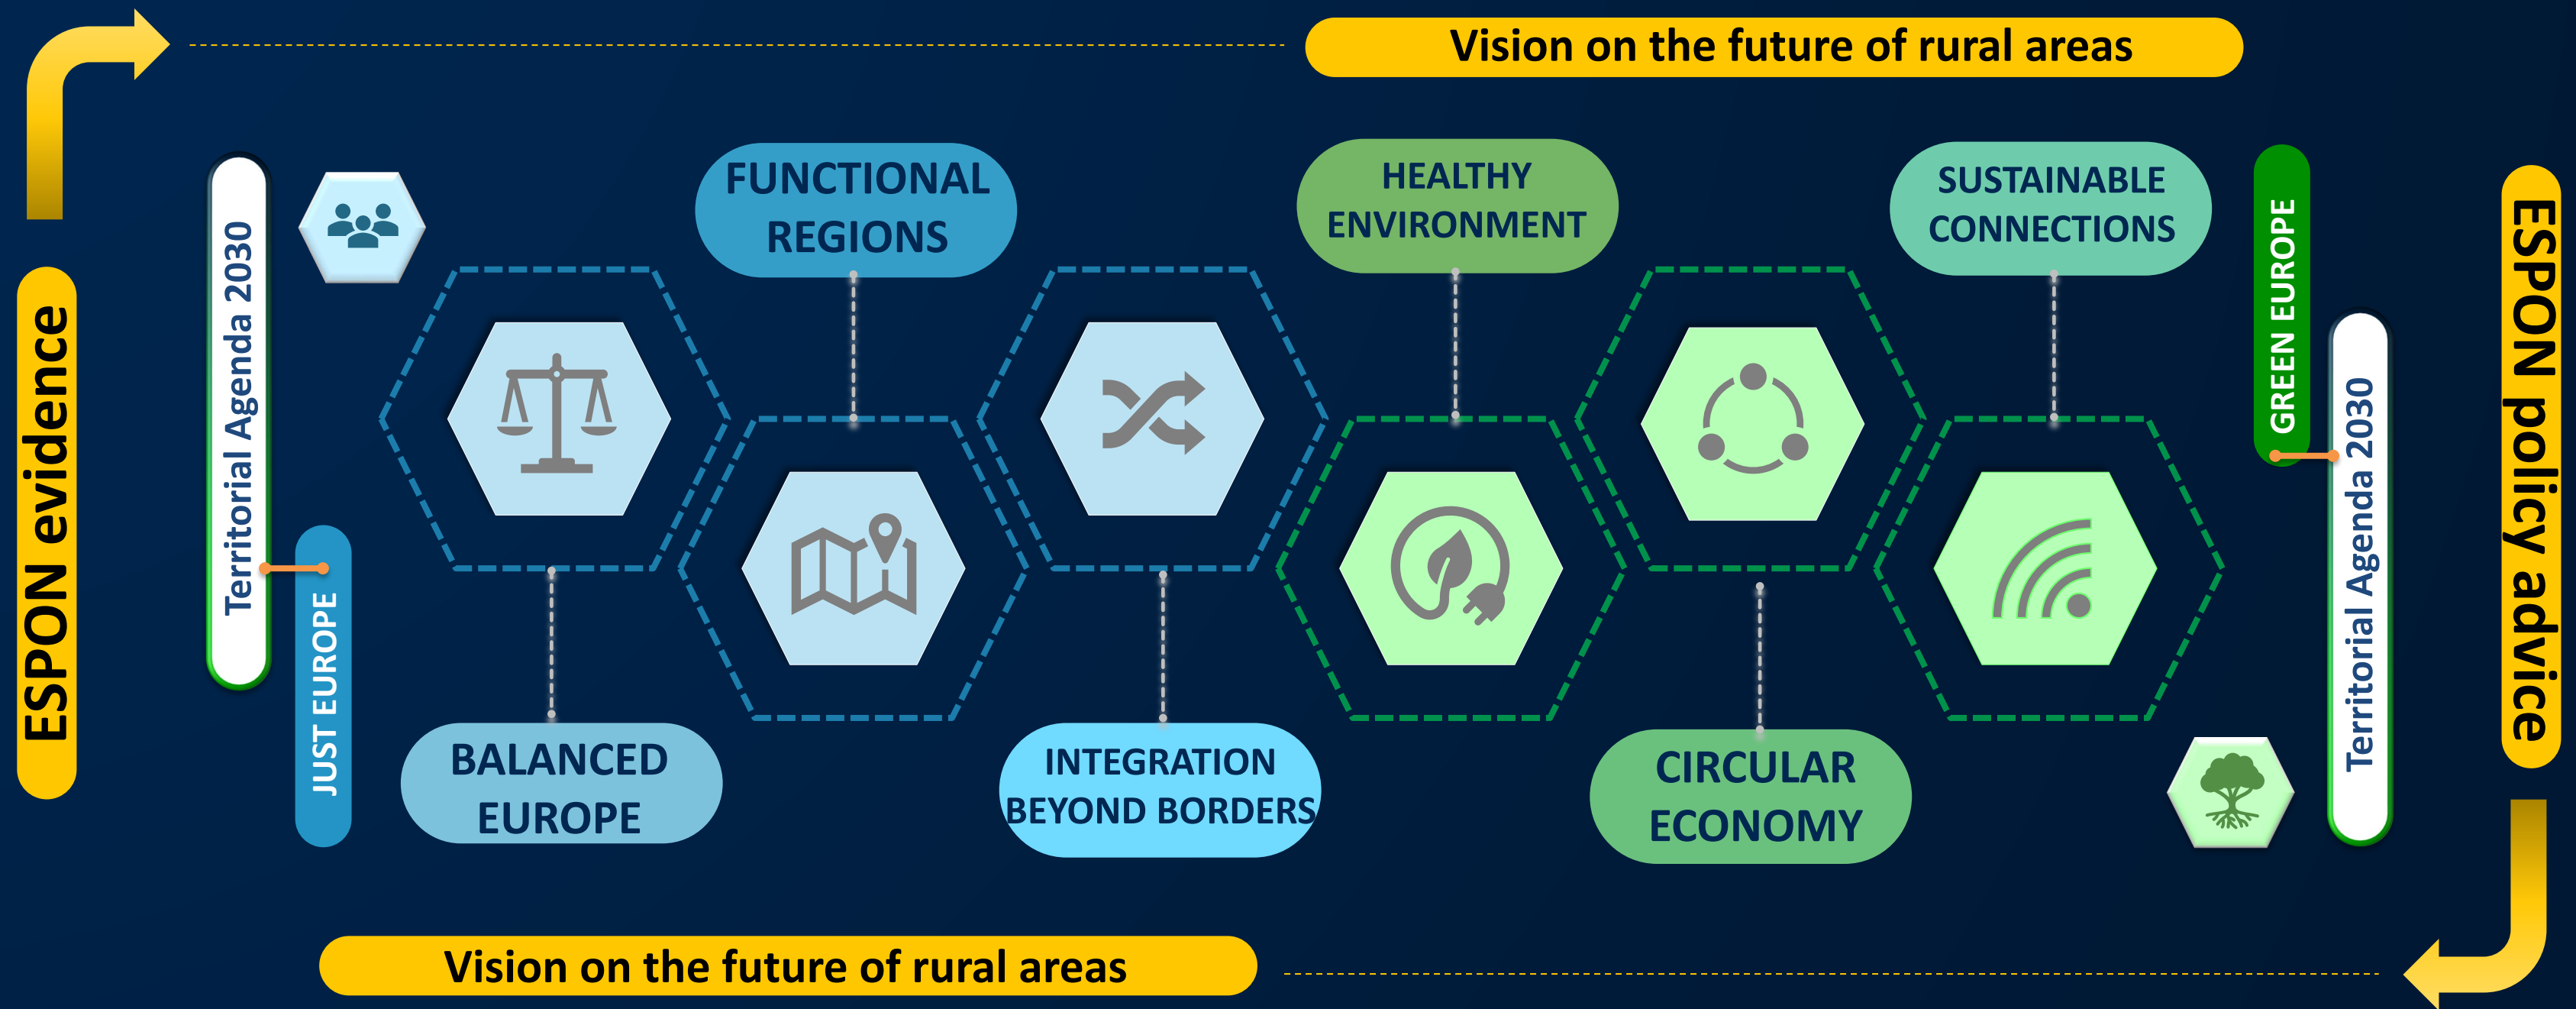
Vision on the future of rural areas

ESPON evidence

Territorial Agenda 2030

JUST EUROPE

FUNCTIONAL REGIONS

HEALTHY ENVIRONMENT

SUSTAINABLE CONNECTIONS

BALANCED EUROPE

INTEGRATION BEYOND BORDERS

CIRCULAR ECONOMY

GREEN EUROPE

Territorial Agenda 2030

ESPON policy advice

Vision on the future of rural areas